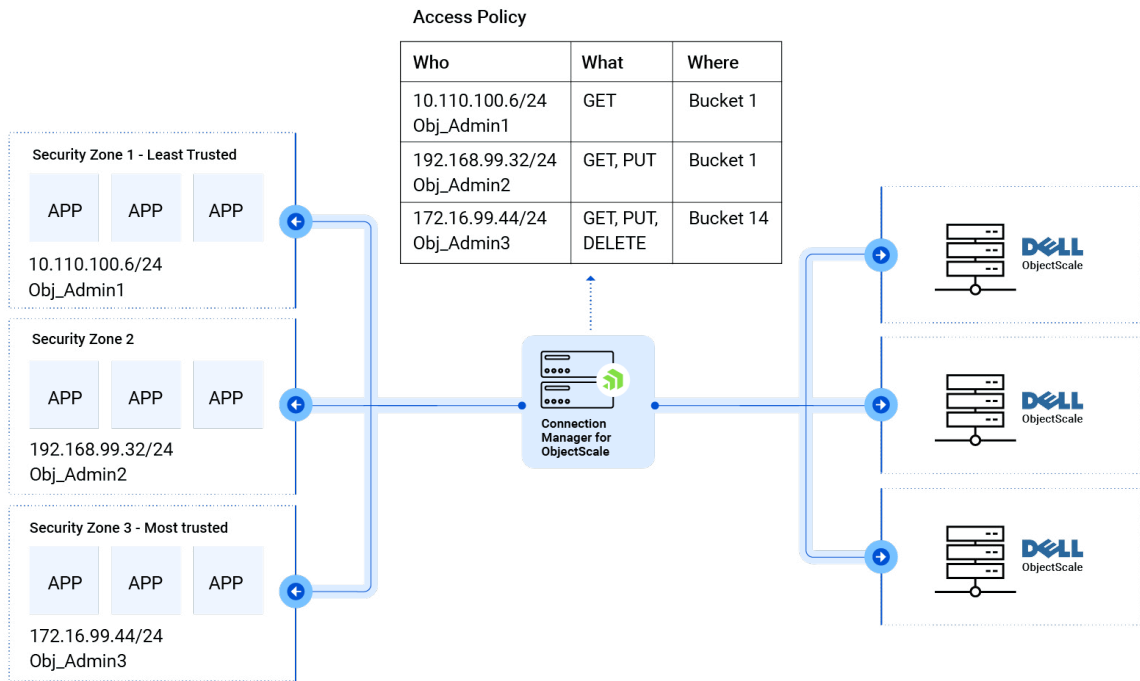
Access Policy

| Who | What | Where |
|---|---|---|
| 10.110.100.6/24 Obj_Admin1 | GET | Bucket 1 |
| 192.168.99.32/24 Obj_Admin2 | GET, PUT | Bucket 1 |
| 172.16.99.44/24 Obj_Admin3 | GET, PUT, DELETE | Bucket 14 |

Security Zone 1 - Least Trusted
APP APP APP
10.110.100.6/24
Obj_Admin1

Security Zone 2
APP APP APP
192.168.99.32/24
Obj_Admin2

Security Zone 3 - Most trusted
APP APP APP
172.16.99.44/24
Obj_Admin3

Connection Manager for ObjectScale

DELL ObjectScale
DELL ObjectScale
DELL ObjectScale